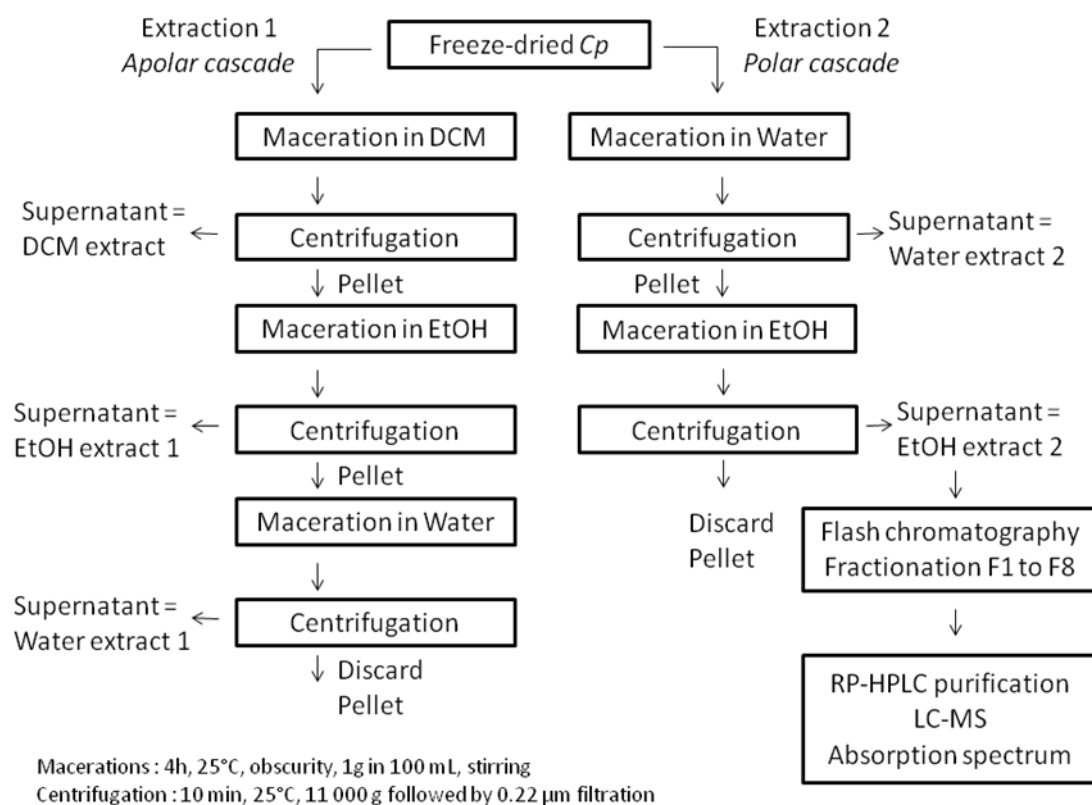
Extraction 1
*Apolar cascade*

Freeze-dried *Cp*

Extraction 2
*Polar cascade*

Maceration in DCM

Supernatant = DCM extract

Centrifugation

Pellet

Maceration in EtOH

Supernatant = EtOH extract 1

Centrifugation

Pellet

Maceration in Water

Supernatant = Water extract 1

Centrifugation

Discard Pellet

Maceration in Water

Centrifugation

Supernatant = Water extract 2

Pellet

Maceration in EtOH

Centrifugation

Supernatant = EtOH extract 2

Discard Pellet

Flash chromatography
Fractionation F1 to F8

RP-HPLC purification
LC-MS
Absorption spectrum

Macerations : 4h, 25°C, obscurity, 1g in 100 mL, stirring
Centrifugation : 10 min, 25°C, 11 000 g followed by 0.22 µm filtration